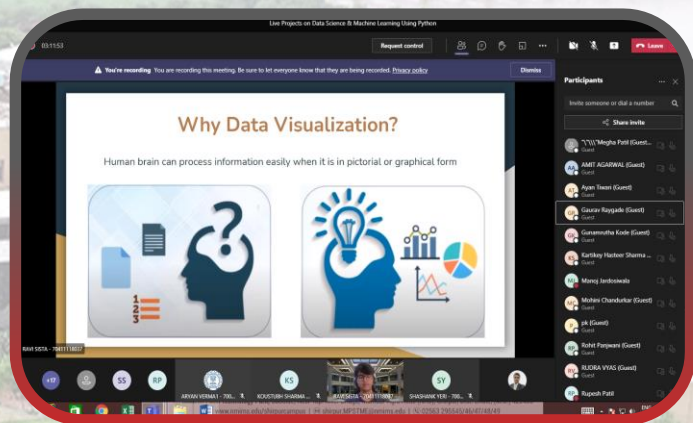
Live Projects on Data Science & Machine Learning Using Python

03:11:53

Request control

Leave

You're recording You are recording this meeting. Be sure to let everyone know that they are being recorded. Privacy policy

Dismiss

Why Data Visualization?

Human brain can process information easily when it is in pictorial or graphical form

1
2
3

Participants

Invite someone or dial a number

Share invite

"\"\\\"Megha Patil (Guest...
Guest

AMIT AGARWAL (Guest)
Guest

Ayan Tiwari (Guest)
Guest

Gaurav Raygade (Guest)
Guest

Gunamrutha Kode (Guest)
Guest

Kartikey Hasteer Sharma ...
Guest

Manoj Jandoswala

Mohini Chandurkar (Guest)
Guest

pk (Guest)
Guest

Rohit Panjwani (Guest)
Guest

RUDRA VYAS (Guest)
Guest

Rupesh Patil

RAVI SISTA - 70411180...

+57

SS

RP

ARYAN VERMA I - 700...

KS

KOUSTUBH SHARMA ...

RAVI SISTA - 70411180...

SY

SHASHANK YERI - 700...

www.nmims.edu/shirpurcampus | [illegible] shirpur.MPSTME@nmims.edu | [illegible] 02563 295545/46/47/48/49